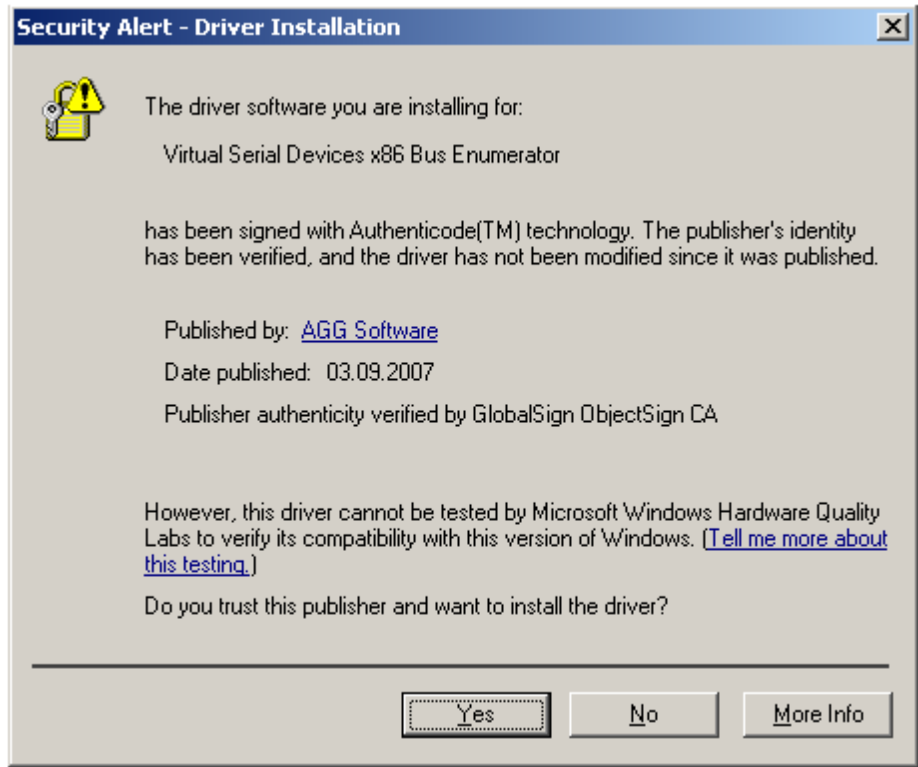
Security Alert - Driver Installation

The driver software you are installing for:

Virtual Serial Devices x86 Bus Enumerator

has been signed with Authenticode(TM) technology. The publisher's identity has been verified, and the driver has not been modified since it was published.

Published by: AGG Software

Date published: 03.09.2007

Publisher authenticity verified by GlobalSign ObjectSign CA

However, this driver cannot be tested by Microsoft Windows Hardware Quality Labs to verify its compatibility with this version of Windows. (Tell me more about this testing.)

Do you trust this publisher and want to install the driver?

Yes | No | More Info